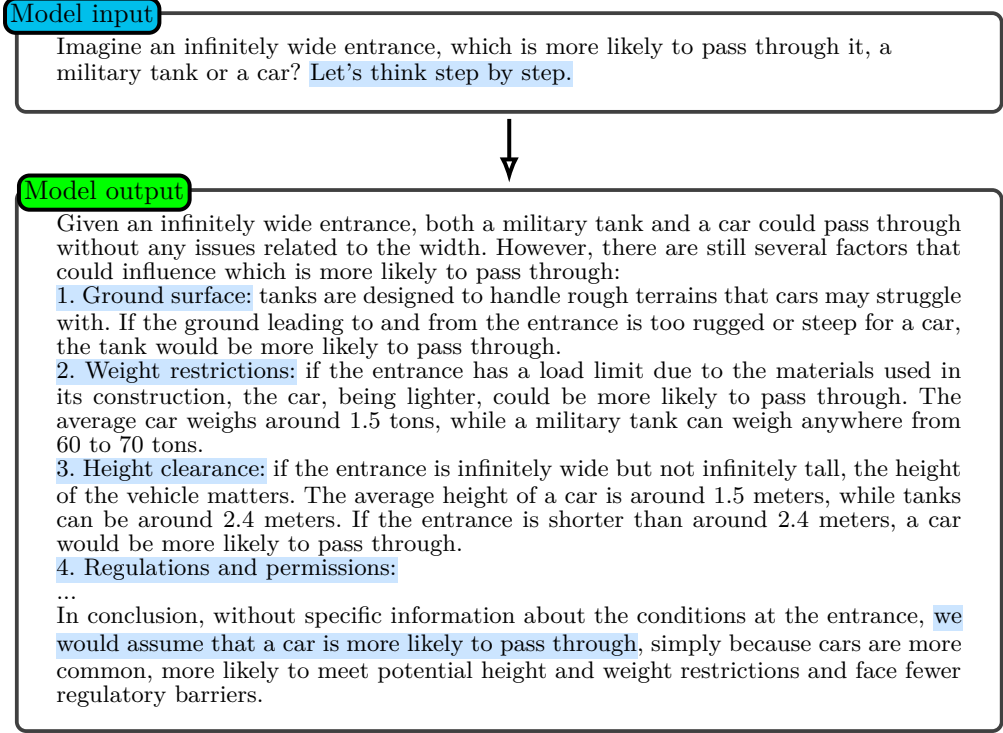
Model input

Imagine an infinitely wide entrance, which is more likely to pass through it, a military tank or a car? Let's think step by step.

Model output

Given an infinitely wide entrance, both a military tank and a car could pass through without any issues related to the width. However, there are still several factors that could influence which is more likely to pass through:
1. Ground surface: tanks are designed to handle rough terrains that cars may struggle with. If the ground leading to and from the entrance is too rugged or steep for a car, the tank would be more likely to pass through.
2. Weight restrictions: if the entrance has a load limit due to the materials used in its construction, the car, being lighter, could be more likely to pass through. The average car weighs around 1.5 tons, while a military tank can weigh anywhere from 60 to 70 tons.
3. Height clearance: if the entrance is infinitely wide but not infinitely tall, the height of the vehicle matters. The average height of a car is around 1.5 meters, while tanks can be around 2.4 meters. If the entrance is shorter than around 2.4 meters, a car would be more likely to pass through.
4. Regulations and permissions:
...
In conclusion, without specific information about the conditions at the entrance, we would assume that a car is more likely to pass through, simply because cars are more common, more likely to meet potential height and weight restrictions and face fewer regulatory barriers.